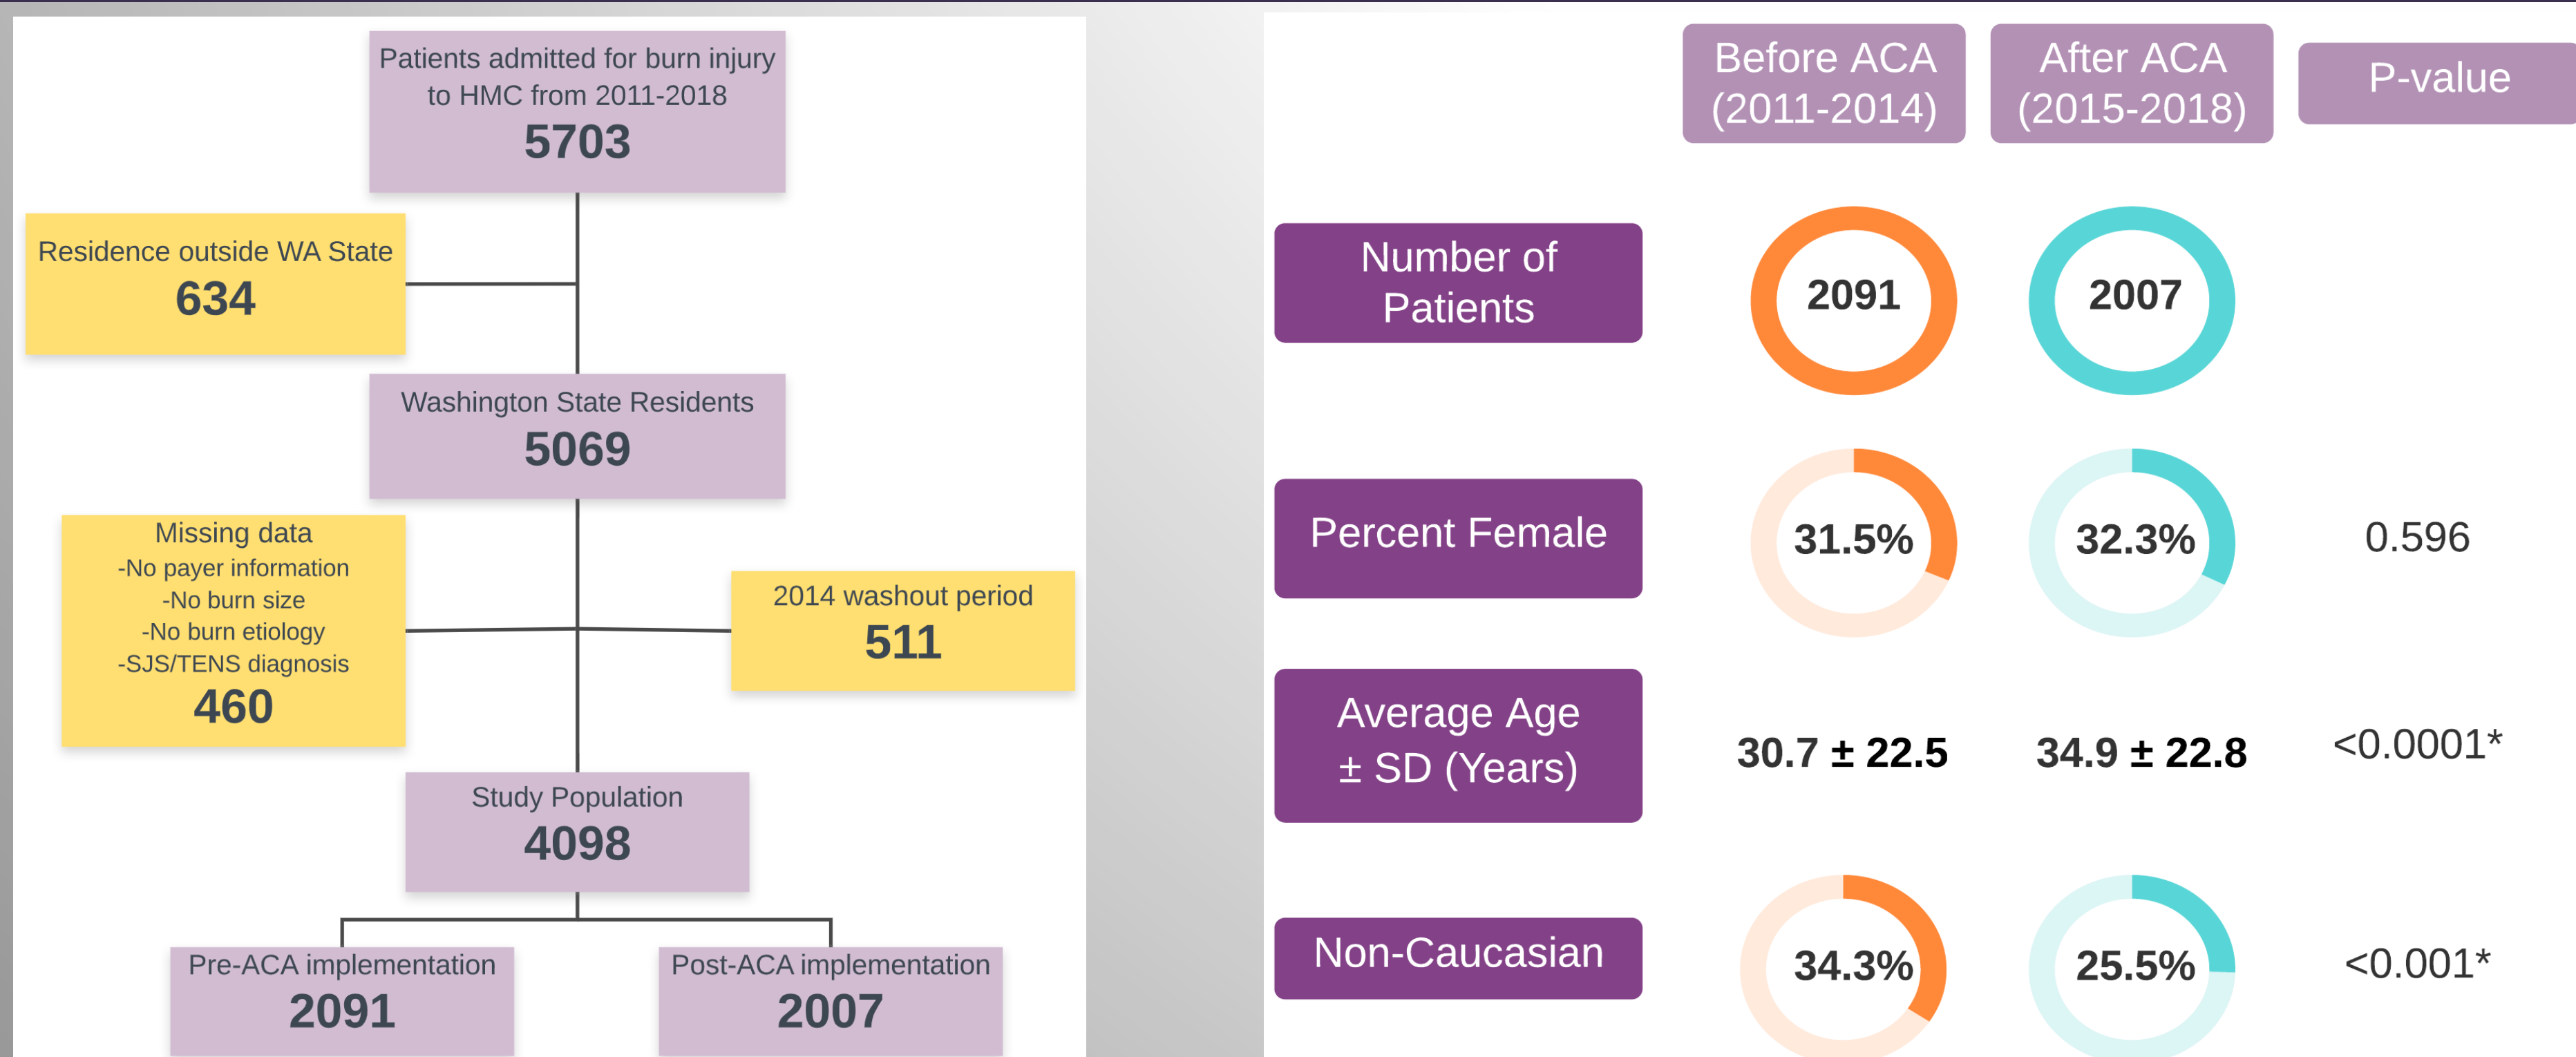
Patients admitted for burn injury to HMC from 2011-2018
5703

Residence outside WA State
634

Washington State Residents
5069

Missing data
-No payer information
-No burn size
-No burn etiology
-SJS/TENS diagnosis
460

2014 washout period
511

Study Population
4098

Pre-ACA implementation
2091

Post-ACA implementation
2007

| | Before ACA (2011-2014) | After ACA (2015-2018) | P-value |
|---|---|---|---|
| Number of Patients | 2091 | 2007 | |
| Percent Female | 31.5% | 32.3% | 0.596 |
| Average Age ± SD (Years) | 30.7 ± 22.5 | 34.9 ± 22.8 | <0.0001* |
| Non-Caucasian | 34.3% | 25.5% | <0.001* |